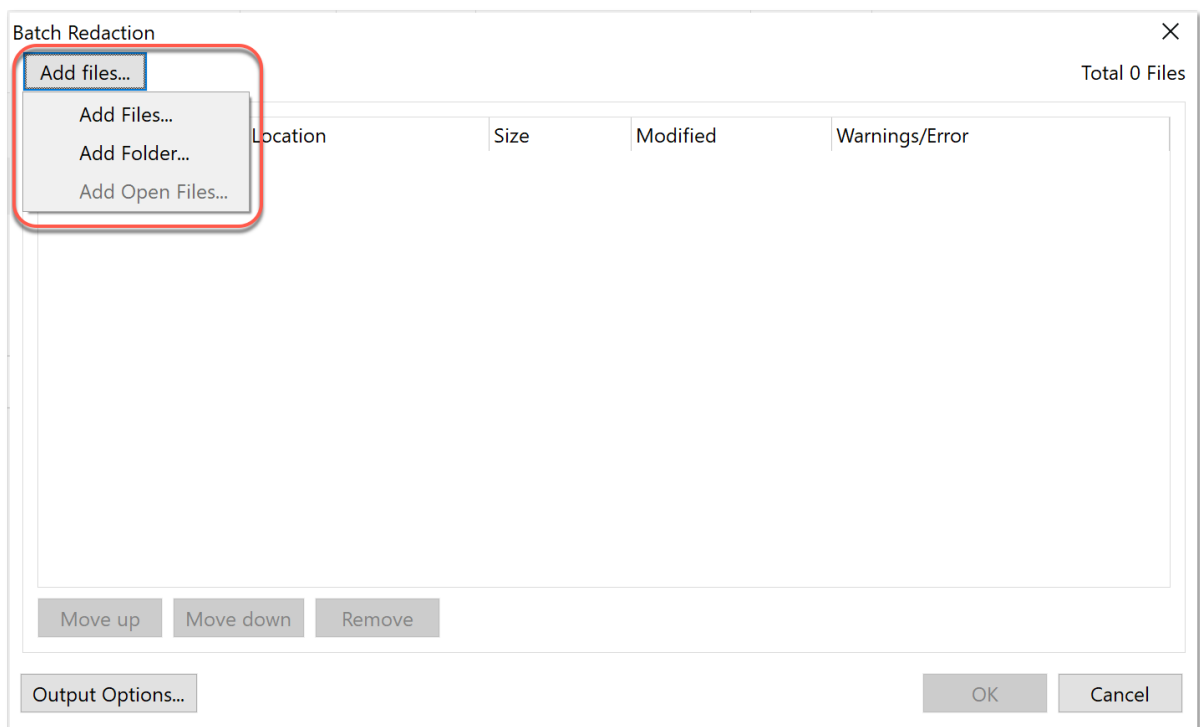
Batch Redaction
×
Add files...
Total 0 Files
Add Files...
Add Folder...
Add Open Files...

| Location | Size | Modified | Warnings/Error |
|---|---|---|---|

Move up
Move down
Remove
Output Options...
OK
Cancel